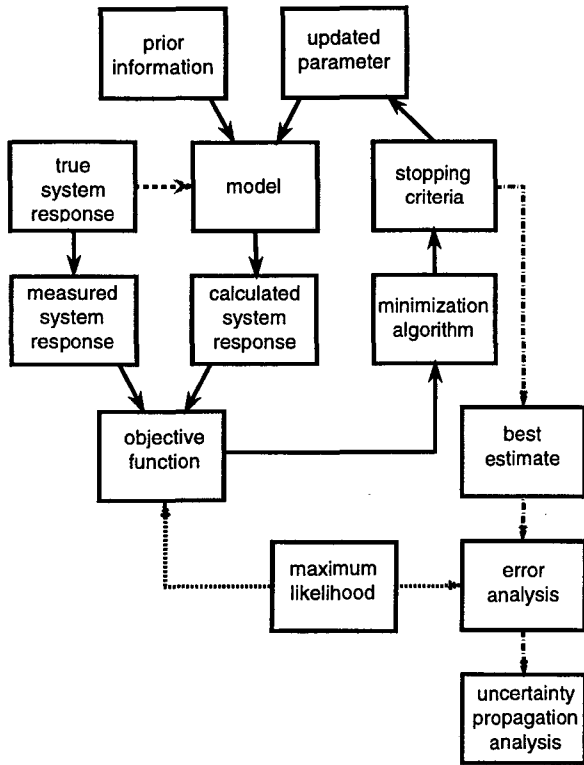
prior information

updated parameter

true system response

model

stopping criteria

measured system response

calculated system response

minimization algorithm

objective function

best estimate

maximum likelihood

error analysis

uncertainty propagation analysis